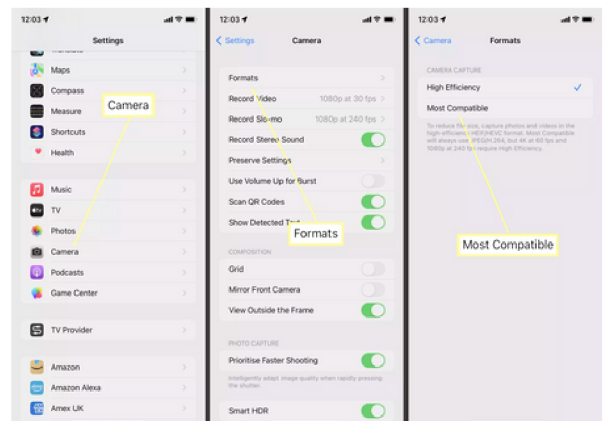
12:03

Settings

Maps

Compass

Measure

Shortcuts

Health

Camera

Music

TV

Photos

Camera

Podcasts

Game Center

TV Provider

Amazon

Amazon Alexa

Amex UK

12:03

Settings

Camera

Formats

Record Video 1080p at 30 fps

Record Slo-mo 1080p at 240 fps

Record Stereo Sound

Preserve Settings

Use Volume Up for Burst

Scan QR Codes

Show Detected Text

Formats

COMPOSITION

Grid

Mirror Front Camera

View Outside the Frame

PHOTO CAPTURE

Prioritise Faster Shooting

Intelligently adapt image quality when rapidly pressing the shutter.

Smart HDR

12:03

Camera

Formats

CAMERA CAPTURE

High Efficiency

Most Compatible

To reduce file size, capture photos and videos in the high efficiency HEIF/HEVC format. Most Compatible will always use JPEG/H.264, but 4K at 60 fps and 1080p at 240 fps require High Efficiency.

Most Compatible